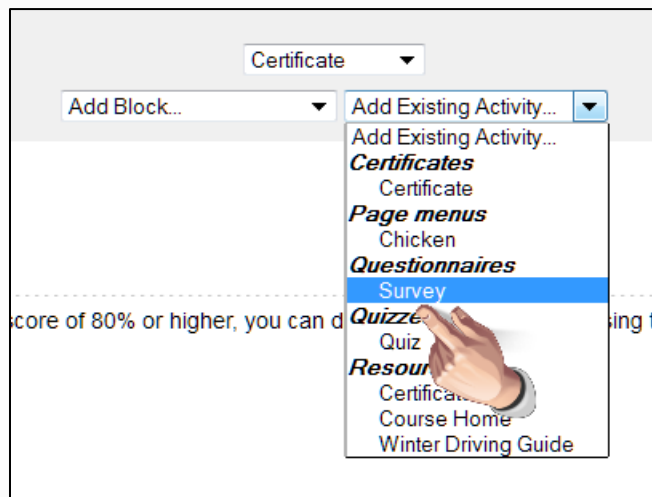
Certificate

Add Block...

Add Existing Activity...

Add Existing Activity...
Certificates
Certificate
Page menus
Chicken
Questionnaires
Survey
Quizze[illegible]
Quiz
Resou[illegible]
Certifica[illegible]
Course Home
Winter Driving Guide

score of 80% or higher, you can d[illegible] sing t